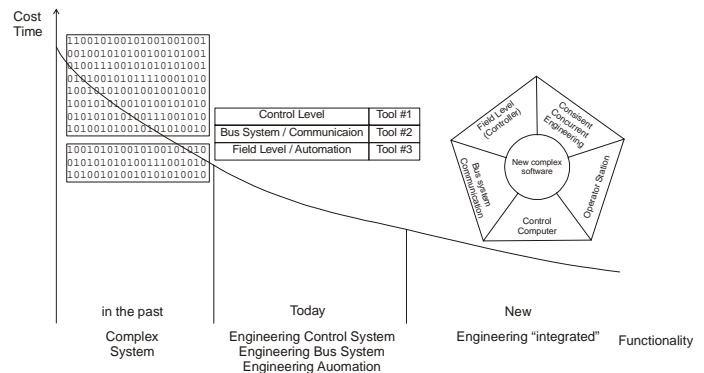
Cost
Time

11001010010101001001001
00100101010100101001001
01001110010101010101001
01010010101111100010101
10010101001001001001010
10010101001010010101010
01010101010111001010101
10100101001010101010010

10010101001010010010101
01010101001011100101010
10100101001010101010010

| Control Level | Tool #1 |
|---|---|
| Bus System / Communicaion | Tool #2 |
| Field Level / Automation | Tool #3 |

Field Level (Controller)
Consisent Concurrent Engineering
Operator Station
Control Computer
Bus system Communication
New complex software

in the past
Complex System

Today
Engineering Control System
Engineering Bus System
Engineering Auomation

New
Engineering "integrated"

Functionality